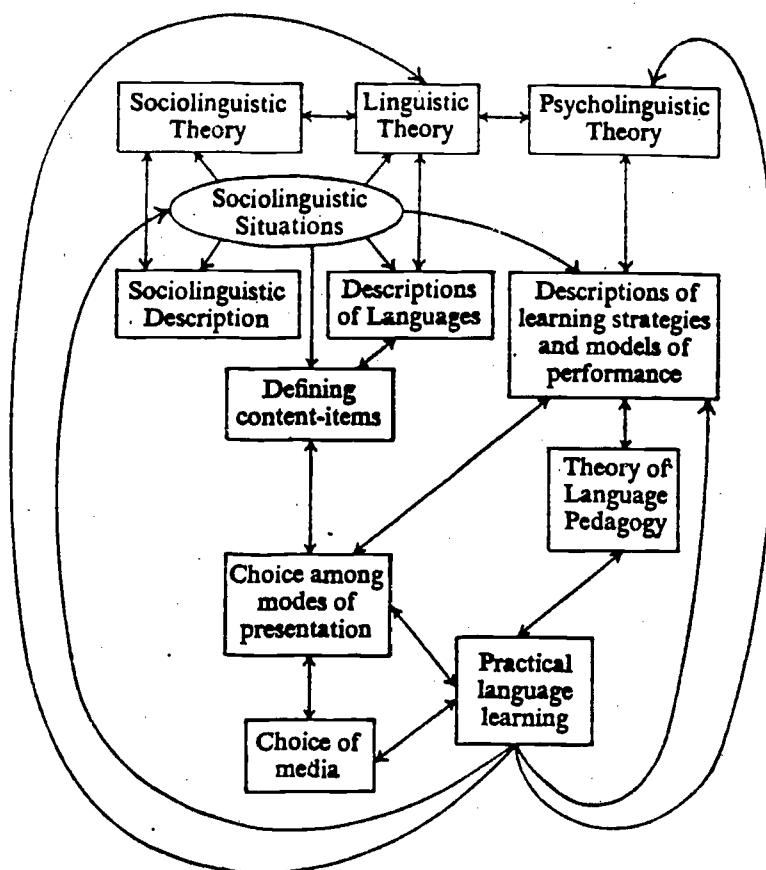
Sociolinguistic Theory

Linguistic Theory

Psycholinguistic Theory

Sociolinguistic Situations

Sociolinguistic Description

Descriptions of Languages

Descriptions of learning strategies and models of performance

Defining content-items

Theory of Language Pedagogy

Choice among modes of presentation

Practical language learning

Choice of media